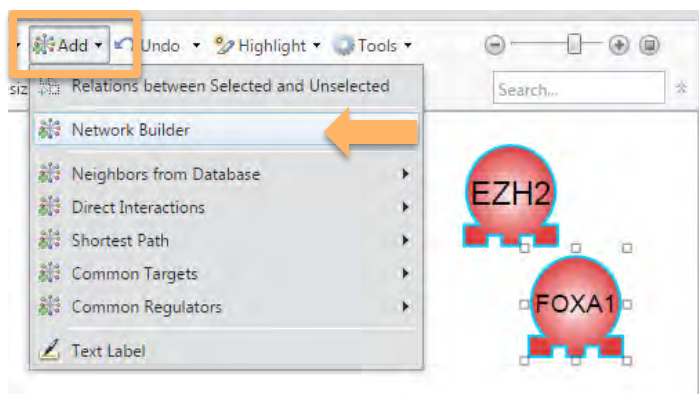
Add ▾ Undo ▾ Highlight ▾ Tools ▾

siz

Relations between Selected and Unselected

Search...

Network Builder

Neighbors from Database

Direct Interactions

Shortest Path

Common Targets

Common Regulators

Text Label

EZH2

FOXA1